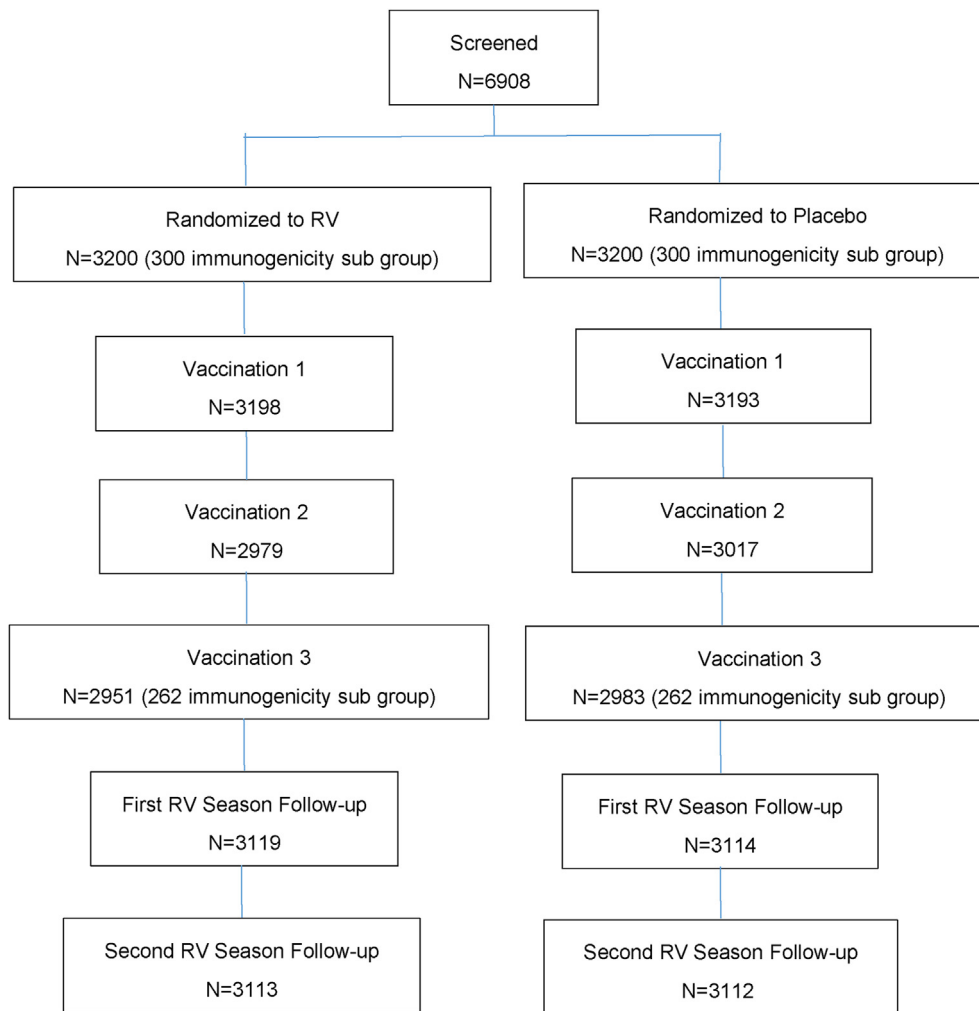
Screened
N=6908

Randomized to RV
N=3200 (300 immunogenicity sub group)

Vaccination 1
N=3198

Vaccination 2
N=2979

Vaccination 3
N=2951 (262 immunogenicity sub group)

First RV Season Follow-up
N=3119

Second RV Season Follow-up
N=3113

Randomized to Placebo
N=3200 (300 immunogenicity sub group)

Vaccination 1
N=3193

Vaccination 2
N=3017

Vaccination 3
N=2983 (262 immunogenicity sub group)

First RV Season Follow-up
N=3114

Second RV Season Follow-up
N=3112